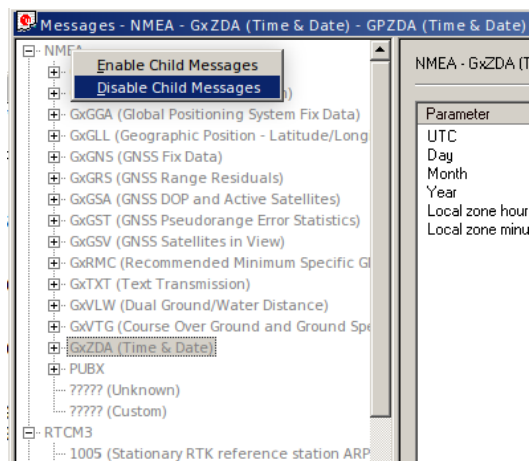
Messages - NMEA - GxZDA (Time & Date) - GPZDA (Time & Date)

NMEA
Enable Child Messages
Disable Child Messages
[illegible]n)
GxGGA (Global Positioning System Fix Data)
GxGLL (Geographic Position - Latitude/Long
GxGNS (GNSS Fix Data)
GxGRS (GNSS Range Residuals)
GxGSA (GNSS DOP and Active Satellites)
GxGST (GNSS Pseudorange Error Statistics)
GxGSV (GNSS Satellites in View)
GxRMC (Recommended Minimum Specific G
GxTXT (Text Transmission)
GxVLW (Dual Ground/Water Distance)
GxVTG (Course Over Ground and Ground Spe
GxZDA (Time & Date)
PUBX
????? (Unknown)
????? (Custom)
RTCM3
1005 (Stationary RTK reference station ARP

NMEA - GxZDA (T

| Parameter |
|---|
| UTC |
| Day |
| Month |
| Year |
| Local zone hour |
| Local zone minu |